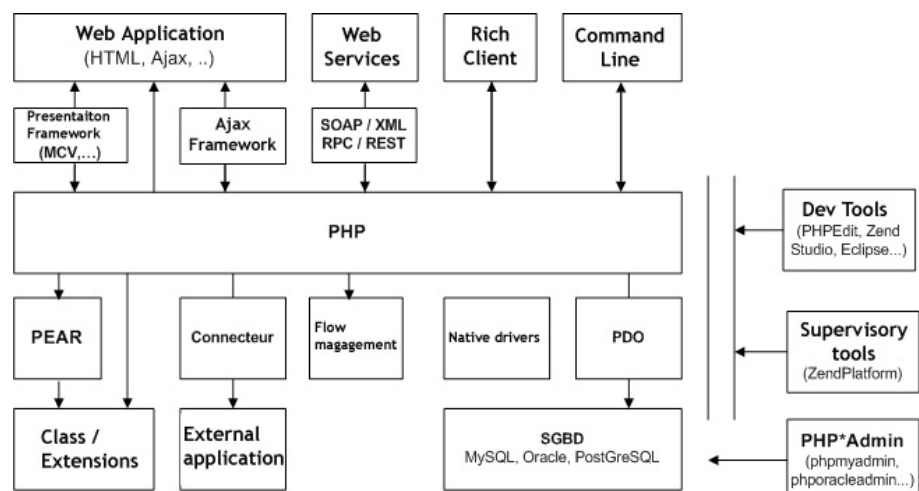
Web Application
(HTML, Ajax, ..)

Web Services

Rich Client

Command Line

Presentaiton Framework (MCV,...)

Ajax Framework

SOAP / XML RPC / REST

PHP

Dev Tools
(PHPEdit, Zend Studio, Eclipse...)

PEAR

Connecteur

Flow magagement

Native drivers

PDO

Supervisory tools
(ZendPlatform)

Class / Extensions

External application

SGBD
MySQL, Oracle, PostGreSQL

PHP*Admin
(phpmyadmin, phporacleadmin...)